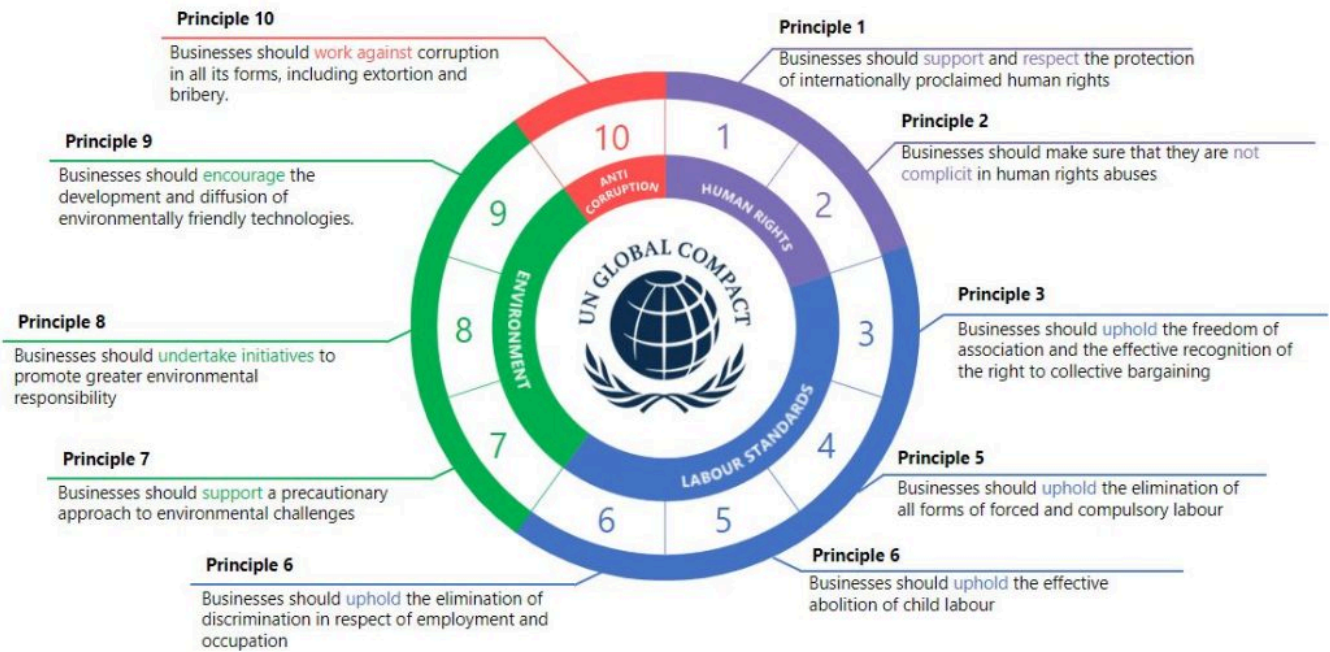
Principle 10

Businesses should work against corruption in all its forms, including extortion and bribery.

Principle 1

Businesses should support and respect the protection of internationally proclaimed human rights

Principle 2

Businesses should make sure that they are not complicit in human rights abuses

Principle 9

Businesses should encourage the development and diffusion of environmentally friendly technologies.

10

1

2

9

ANTI CORRUPTION

HUMAN RIGHTS

UN GLOBAL COMPACT

ENVIRONMENT

8

3

7

4

LABOUR STANDARDS

6

5

Principle 3

Businesses should uphold the freedom of association and the effective recognition of the right to collective bargaining

Principle 8

Businesses should undertake initiatives to promote greater environmental responsibility

Principle 7

Businesses should support a precautionary approach to environmental challenges

Principle 5

Businesses should uphold the elimination of all forms of forced and compulsory labour

Principle 6

Businesses should uphold the effective abolition of child labour

Principle 6

Businesses should uphold the elimination of discrimination in respect of employment and occupation